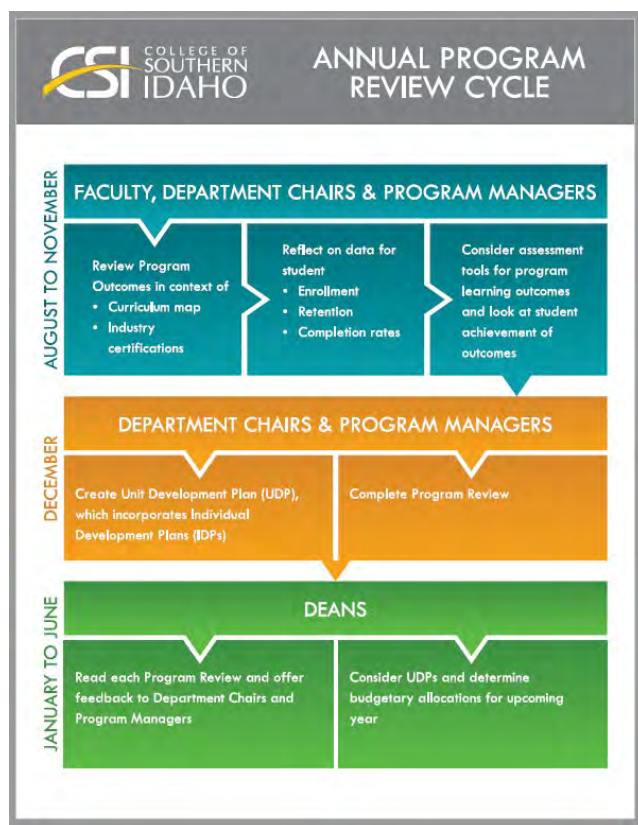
CSI COLLEGE OF SOUTHERN IDAHO

ANNUAL PROGRAM REVIEW CYCLE

AUGUST TO NOVEMBER

FACULTY, DEPARTMENT CHAIRS & PROGRAM MANAGERS

Review Program Outcomes in context of
- Curriculum map
- Industry certifications

Reflect on data for student
- Enrollment
- Retention
- Completion rates

Consider assessment tools for program learning outcomes and look at student achievement of outcomes

DECEMBER

DEPARTMENT CHAIRS & PROGRAM MANAGERS

Create Unit Development Plan (UDP), which incorporates Individual Development Plans (IDPs)

Complete Program Review

JANUARY TO JUNE

DEANS

Read each Program Review and offer feedback to Department Chairs and Program Managers

Consider UDPs and determine budgetary allocations for upcoming year